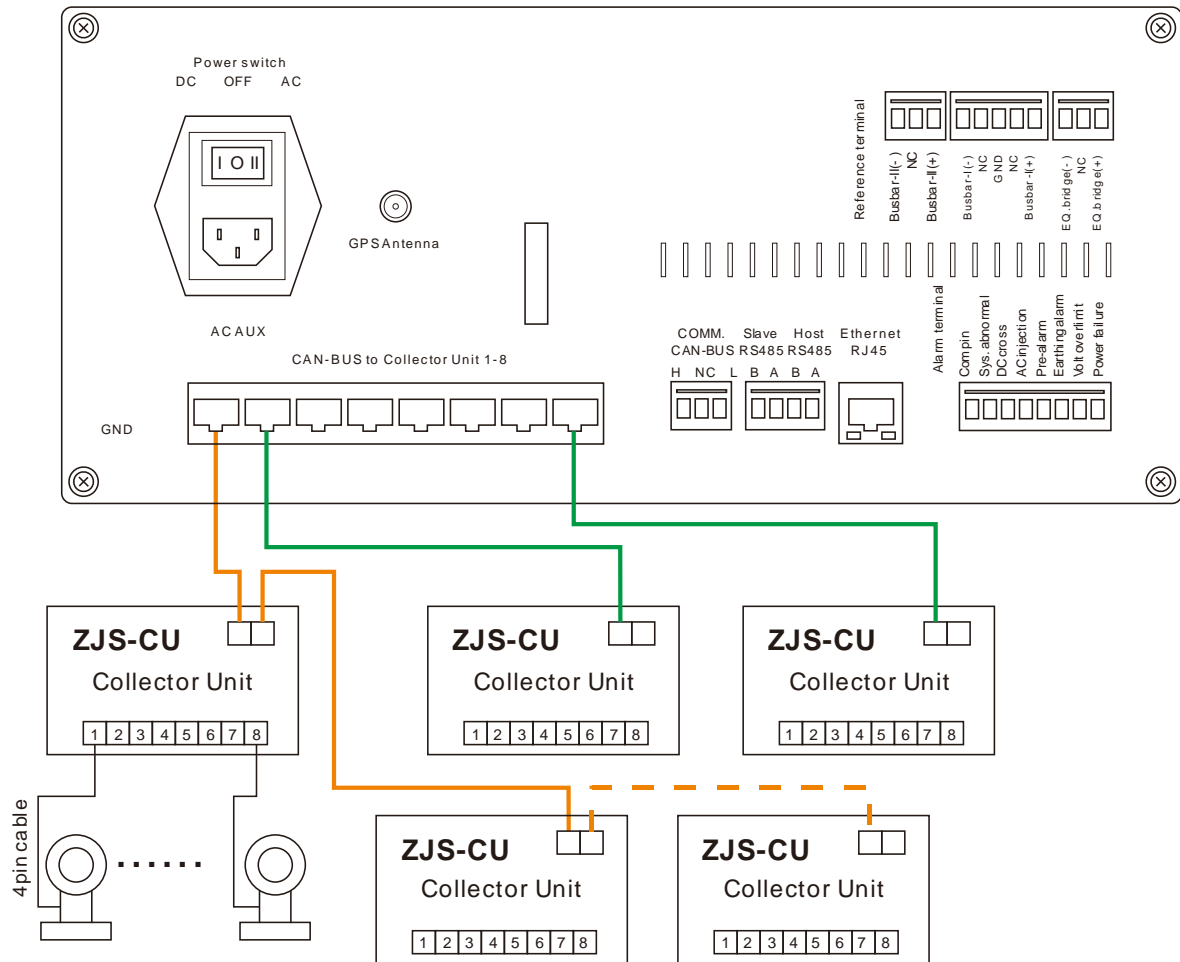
Power switch
DC OFF AC

I O II

GPS Antenna

AC AUX

Reference terminal
Busbar-II(-)
NC
Busbar-II(+)
Busbar-I(-)
NC
GND
NC
Busbar-I(+)
EQ.bridge(-)
NC
EQ.bridge(+)

Alarm terminal
Com pin
Sys. abnormal
DC cross
AC injection
Pre-alarm
Earthing alarm
Volt overlimit
Power failure

COMM. CAN-BUS
H NC L
Slave RS485
B A
Host RS485
B A
Ethernet RJ45

CAN-BUS to Collector Unit 1-8

GND

ZJS-CU
Collector Unit
1 2 3 4 5 6 7 8

ZJS-CU
Collector Unit
1 2 3 4 5 6 7 8

ZJS-CU
Collector Unit
1 2 3 4 5 6 7 8

4pin cable
......

ZJS-CU
Collector Unit
1 2 3 4 5 6 7 8

ZJS-CU
Collector Unit
1 2 3 4 5 6 7 8